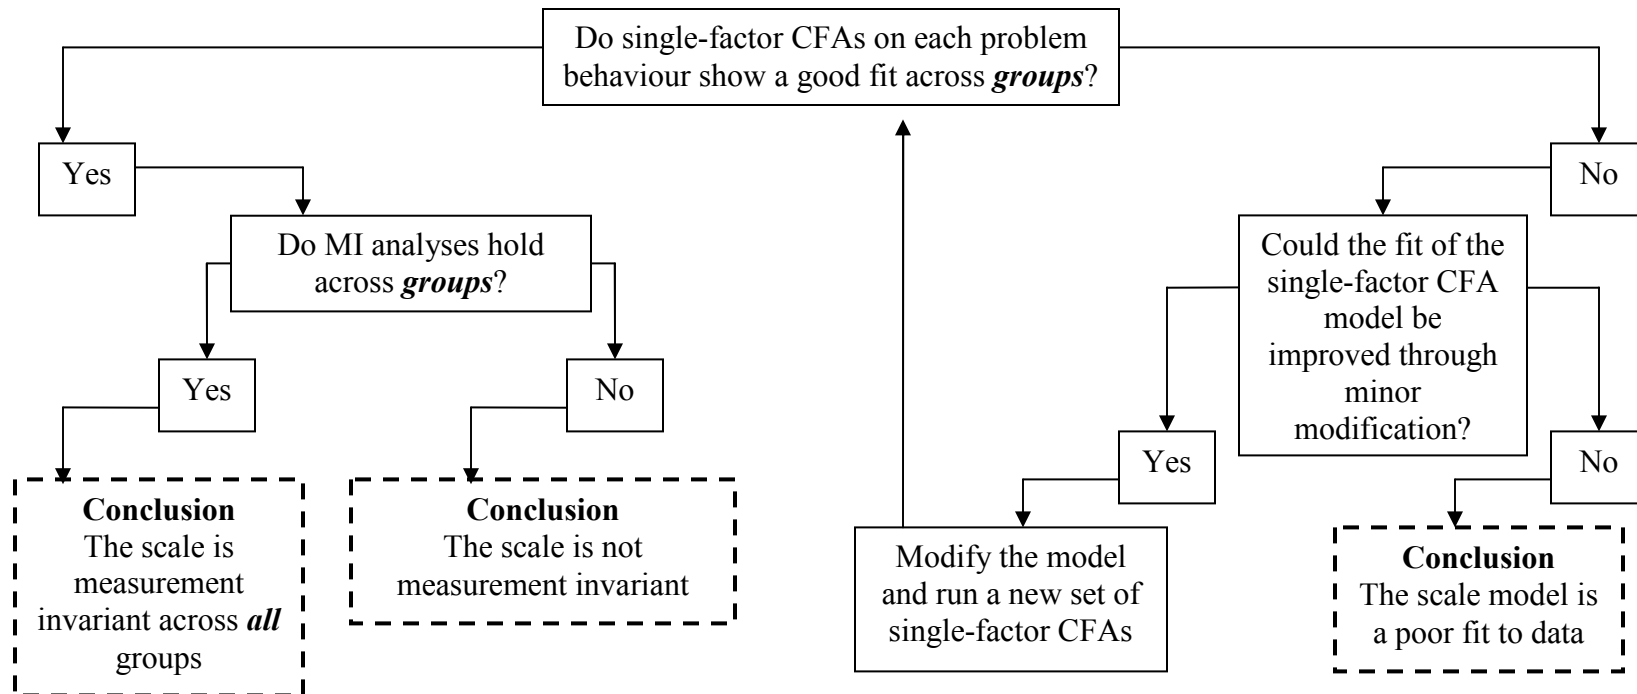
Do single-factor CFAs on each problem behaviour show a good fit across ***groups***?

Yes

Do MI analyses hold across ***groups***?

Yes

**Conclusion**
The scale is measurement invariant across ***all*** groups

No

**Conclusion**
The scale is not measurement invariant

No

Could the fit of the single-factor CFA model be improved through minor modification?

Yes

Modify the model and run a new set of single-factor CFAs

No

**Conclusion**
The scale model is a poor fit to data